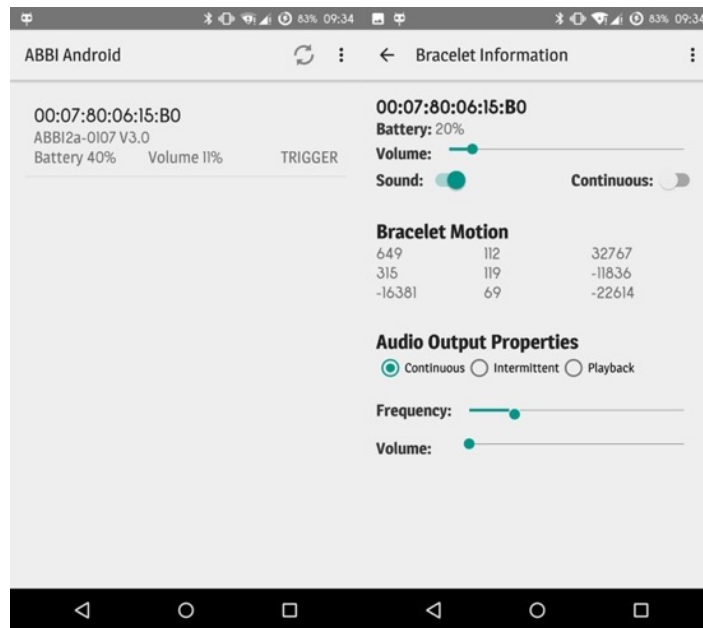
83% 09:34

ABBI Android

00:07:80:06:15:B0
ABBI2a-0107 V3.0
Battery 40% Volume 11% TRIGGER

83% 09:34

← Bracelet Information

00:07:80:06:15:B0
Battery: 20%
Volume:
Sound: Continuous:

Bracelet Motion

| 649 | 112 | 32767 |
|---|---|---|
| 315 | 119 | -11836 |
| -16381 | 69 | -22614 |

Audio Output Properties
Continuous Intermittent Playback

Frequency:

Volume: